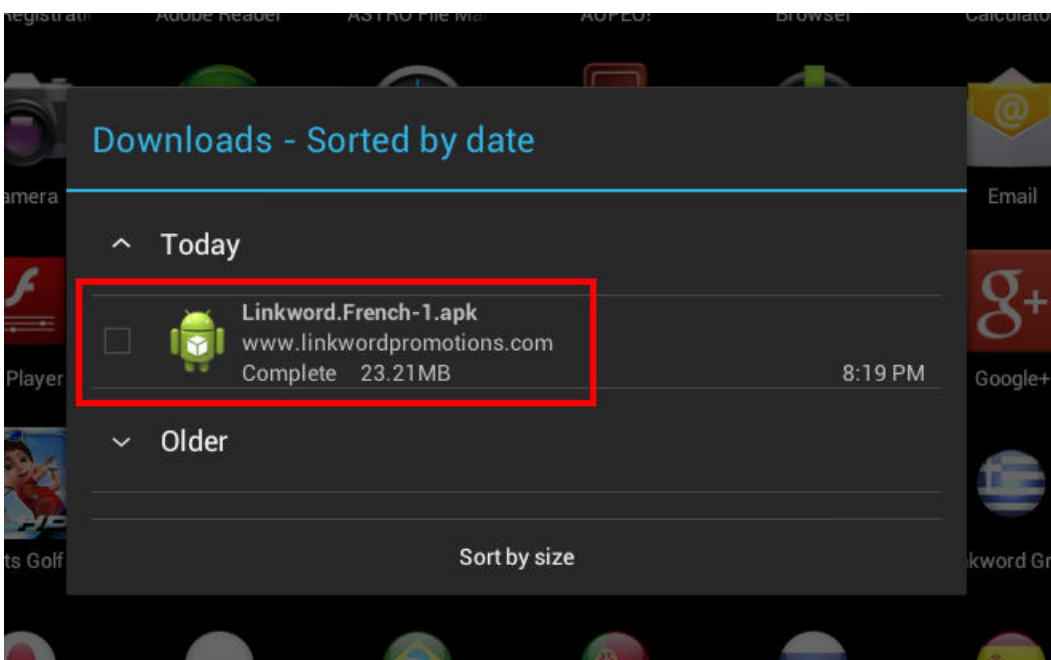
Registrati Adobe Reader ASTRO File Ma AOPEO! Browser Calculato

amera

Email

Player

Google+

ts Golf

kword Gr

Downloads - Sorted by date

Today

Linkword.French-1.apk
www.linkwordpromotions.com
Complete 23.21MB

8:19 PM

Older

Sort by size